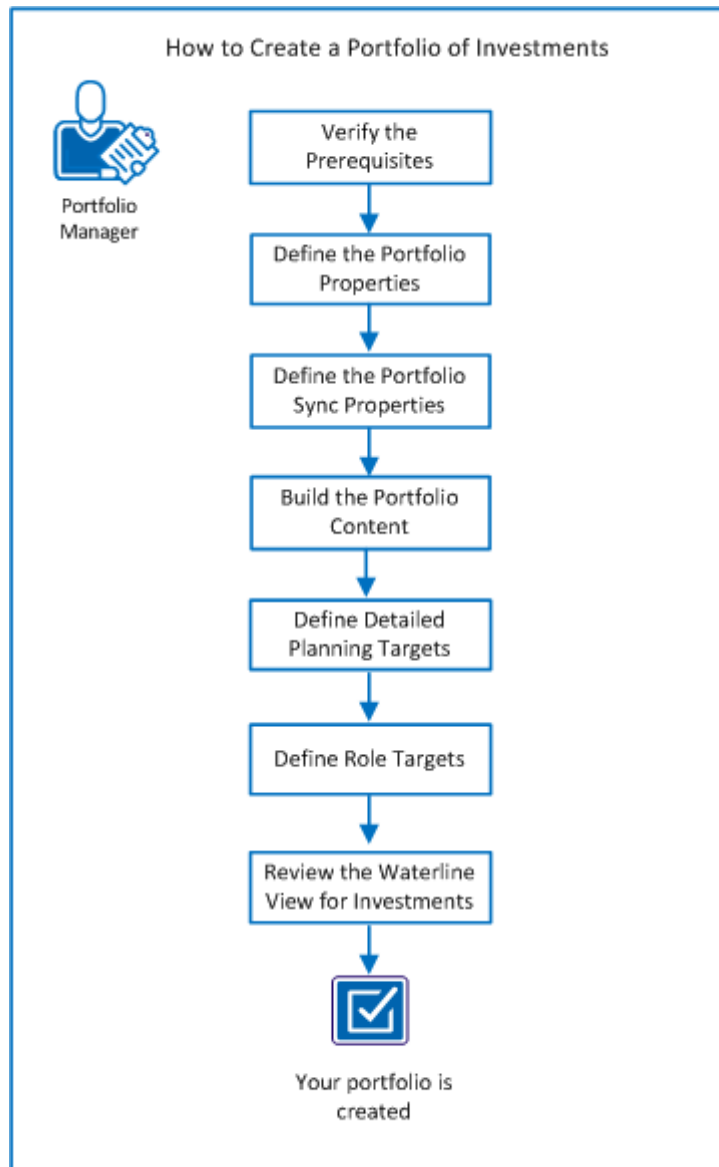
How to Create a Portfolio of Investments

Portfolio Manager

Verify the Prerequisites

Define the Portfolio Properties

Define the Portfolio Sync Properties

Build the Portfolio Content

Define Detailed Planning Targets

Define Role Targets

Review the Waterline View for Investments

Your portfolio is created